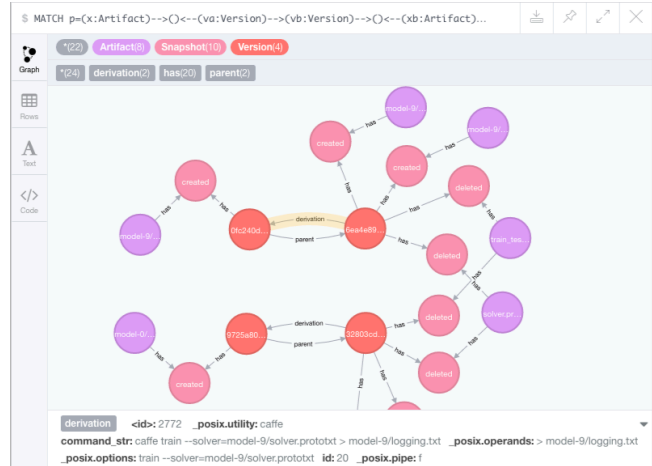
$ MATCH p=(x:Artifact)-->()<--(va:Version)-->(vb:Version)-->()<--(xb:Artifact)...

Graph

Rows

Text

Code

*(22) Artifact(8) Snapshot(10) Version(4)

*(24) derivation(2) has(20) parent(2)

model-9/...

model-9/...

created

created

has

has

created

has

deleted

has

has

model-9/...

0fc240d...

derivation

6ea4e89...

has

train_tes...

parent

has

deleted

deleted

solver.pr...

model-0/...

derivation

9725a80...

32803cd...

has

has

parent

has

has

deleted

created

has

has

derivation <id>: 2772 _posix.utility: caffe

command_str: caffe train --solver=model-9/solver.prototxt > model-9/logging.txt _posix.operands: > model-9/logging.txt

_posix.options: train --solver=model-9/solver.prototxt id: 20 _posix.pipe: f